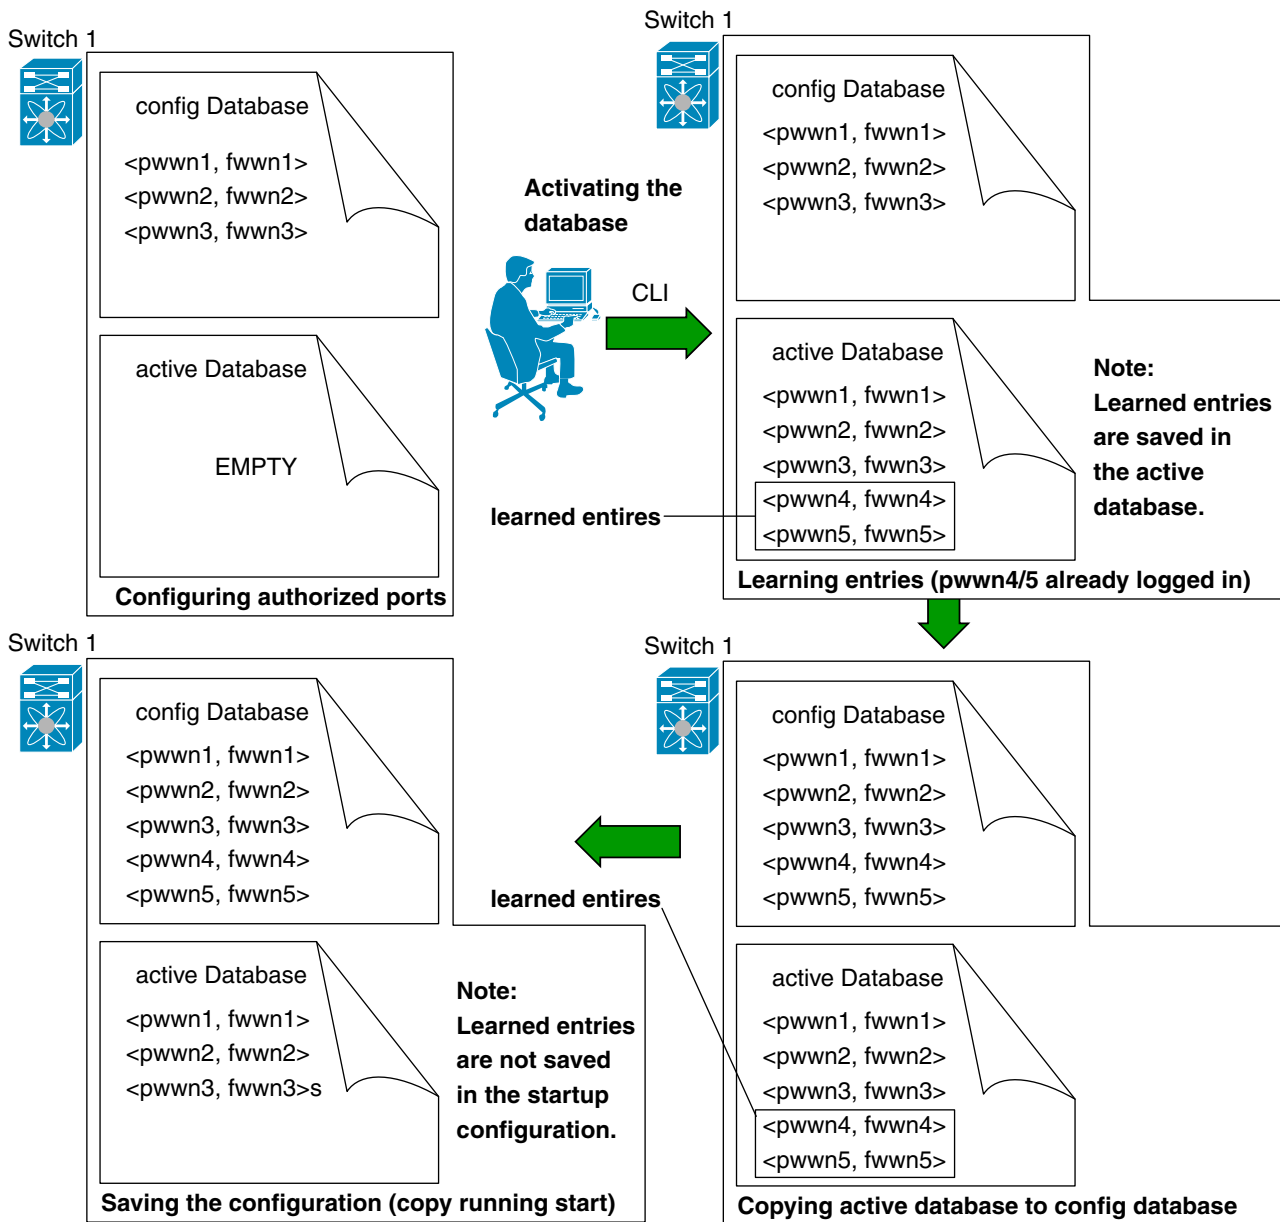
Switch 1

config Database
<pwwn1, fwwn1>
<pwwn2, fwwn2>
<pwwn3, fwwn3>

active Database
EMPTY

Configuring authorized ports

Activating the database

CLI

Switch 1

config Database
<pwwn1, fwwn1>
<pwwn2, fwwn2>
<pwwn3, fwwn3>

active Database
<pwwn1, fwwn1>
<pwwn2, fwwn2>
<pwwn3, fwwn3>
<pwwn4, fwwn4>
<pwwn5, fwwn5>

learned entires

Note:
Learned entries are saved in the active database.

Learning entries (pwwn4/5 already logged in)

Switch 1

config Database
<pwwn1, fwwn1>
<pwwn2, fwwn2>
<pwwn3, fwwn3>
<pwwn4, fwwn4>
<pwwn5, fwwn5>

active Database
<pwwn1, fwwn1>
<pwwn2, fwwn2>
<pwwn3, fwwn3>s

Note:
Learned entries are not saved in the startup configuration.

Saving the configuration (copy running start)

learned entires

Switch 1

config Database
<pwwn1, fwwn1>
<pwwn2, fwwn2>
<pwwn3, fwwn3>
<pwwn4, fwwn4>
<pwwn5, fwwn5>

active Database
<pwwn1, fwwn1>
<pwwn2, fwwn2>
<pwwn3, fwwn3>
<pwwn4, fwwn4>
<pwwn5, fwwn5>

Copying active database to config database